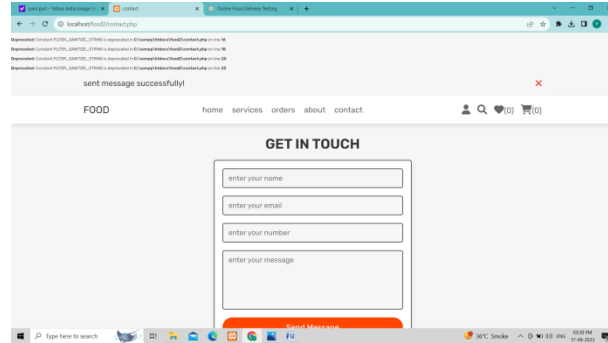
pani puri - Yahoo India Image Se × | contact × | Online Food Delivery Testing × | +

localhost/food2/contact.php

Deprecated: Constant FILTER_SANITIZE_STRING is deprecated in C:\xampp\htdocs\food2\contact.php on line 14
Deprecated: Constant FILTER_SANITIZE_STRING is deprecated in C:\xampp\htdocs\food2\contact.php on line 16
Deprecated: Constant FILTER_SANITIZE_STRING is deprecated in C:\xampp\htdocs\food2\contact.php on line 20
Deprecated: Constant FILTER_SANITIZE_STRING is deprecated in C:\xampp\htdocs\food2\contact.php on line 22

sent message successfully!

×

FOOD

home services orders about contact

(0) (0)

GET IN TOUCH

enter your name

enter your email

enter your number

enter your message

Send Message

Type here to search

36°C Smoke ENG 03:30 PM 17-09-2023